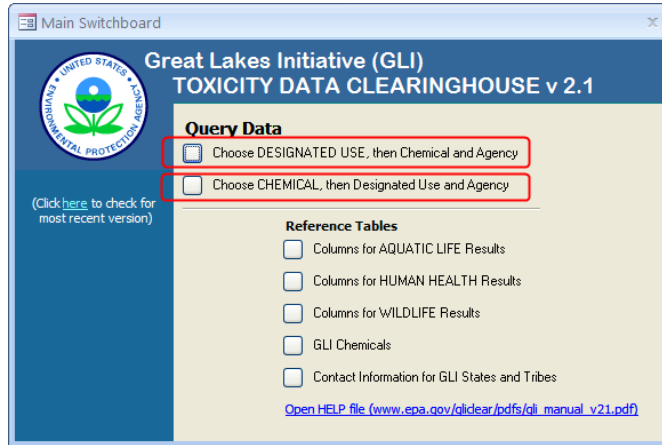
Main Switchboard

UNITED STATES ENVIRONMENTAL PROTECTION AGENCY

Great Lakes Initiative (GLI)
TOXICITY DATA CLEARINGHOUSE v 2.1

(Click here to check for most recent version)

Query Data

Choose DESIGNATED USE, then Chemical and Agency

Choose CHEMICAL, then Designated Use and Agency

Reference Tables

Columns for AQUATIC LIFE Results

Columns for HUMAN HEALTH Results

Columns for WILDLIFE Results

GLI Chemicals

Contact Information for GLI States and Tribes

Open HELP file (www.epa.gov/glclear/pdfs/gli_manual_v21.pdf)